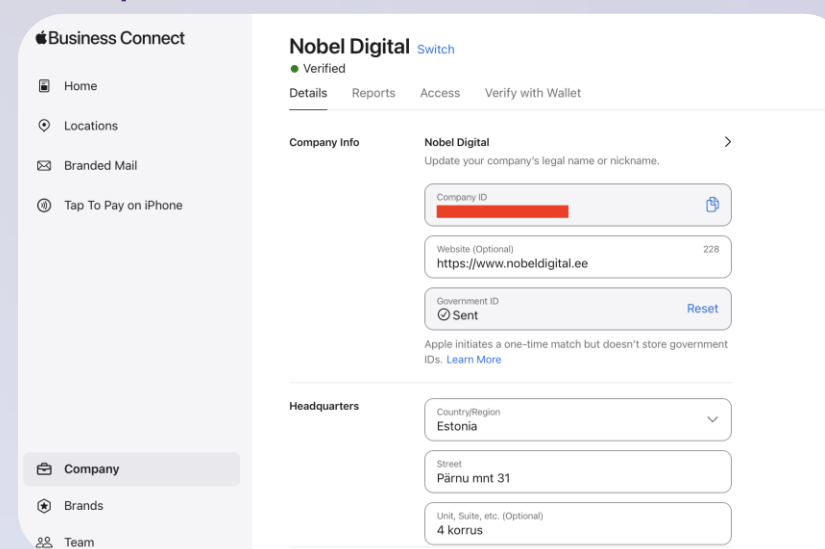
Business Connect

Home
Locations
Branded Mail
Tap To Pay on iPhone

Company
Brands
Team

Nobel Digital Switch
Verified

Details Reports Access Verify with Wallet

Company Info

Nobel Digital
Update your company's legal name or nickname.

Company ID
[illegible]

Website (Optional) 228
https://www.nobeldigital.ee

Government ID
Sent
Reset

Apple initiates a one-time match but doesn't store government IDs. Learn More

Headquarters

Country/Region
Estonia

Street
Pärnu mnt 31

Unit, Suite, etc. (Optional)
4 korrus